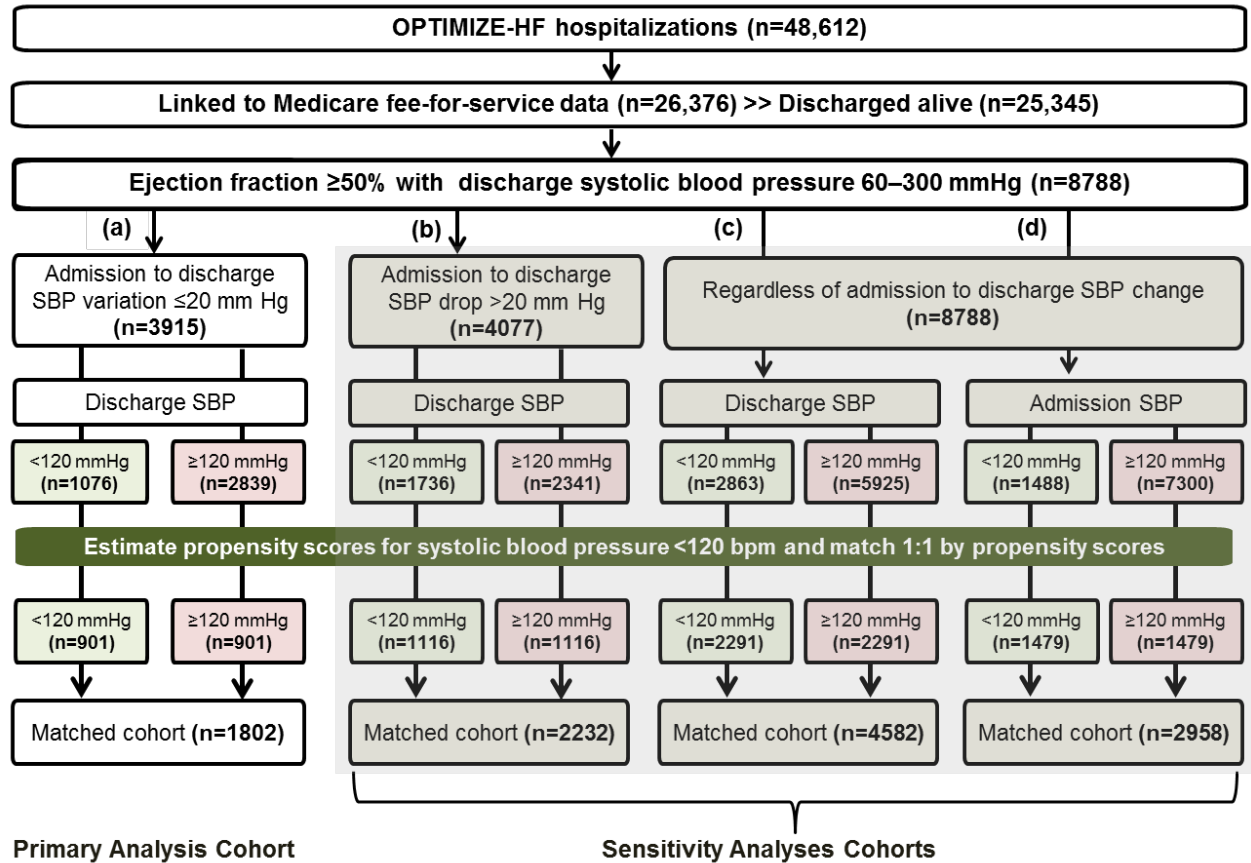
OPTIMIZE-HF hospitalizations (n=48,612)

Linked to Medicare fee-for-service data (n=26,376) >> Discharged alive (n=25,345)

Ejection fraction ≥50% with discharge systolic blood pressure 60–300 mmHg (n=8788)

(a)

Admission to discharge SBP variation ≤20 mm Hg (n=3915)

Discharge SBP

<120 mmHg (n=1076)

≥120 mmHg (n=2839)

(b)

Admission to discharge SBP drop >20 mm Hg (n=4077)

Discharge SBP

<120 mmHg (n=1736)

≥120 mmHg (n=2341)

(c)

(d)

Regardless of admission to discharge SBP change (n=8788)

Discharge SBP

<120 mmHg (n=2863)

≥120 mmHg (n=5925)

Admission SBP

<120 mmHg (n=1488)

≥120 mmHg (n=7300)

Estimate propensity scores for systolic blood pressure <120 bpm and match 1:1 by propensity scores

<120 mmHg (n=901)

≥120 mmHg (n=901)

<120 mmHg (n=1116)

≥120 mmHg (n=1116)

<120 mmHg (n=2291)

≥120 mmHg (n=2291)

<120 mmHg (n=1479)

≥120 mmHg (n=1479)

Matched cohort (n=1802)

Matched cohort (n=2232)

Matched cohort (n=4582)

Matched cohort (n=2958)

Primary Analysis Cohort

Sensitivity Analyses Cohorts